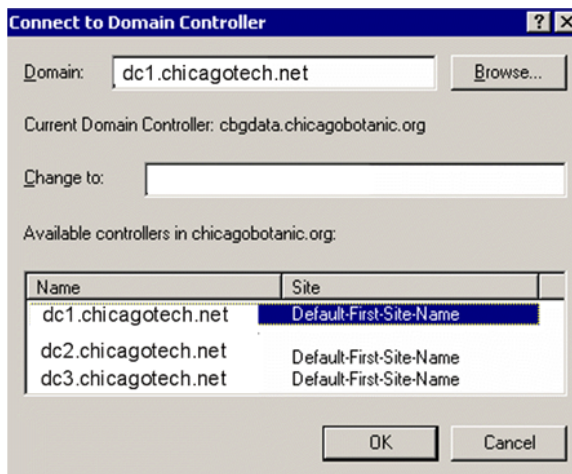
Connect to Domain Controller

?

X

Domain: dc1.chicagotech.net

Browse...

Current Domain Controller: cbgdata.chicagobotanic.org

Change to:

Available controllers in chicagobotanic.org:

| Name | Site |
|---|---|
| dc1.chicagotech.net | Default-First-Site-Name |
| dc2.chicagotech.net | Default-First-Site-Name |
| dc3.chicagotech.net | Default-First-Site-Name |

OK

Cancel